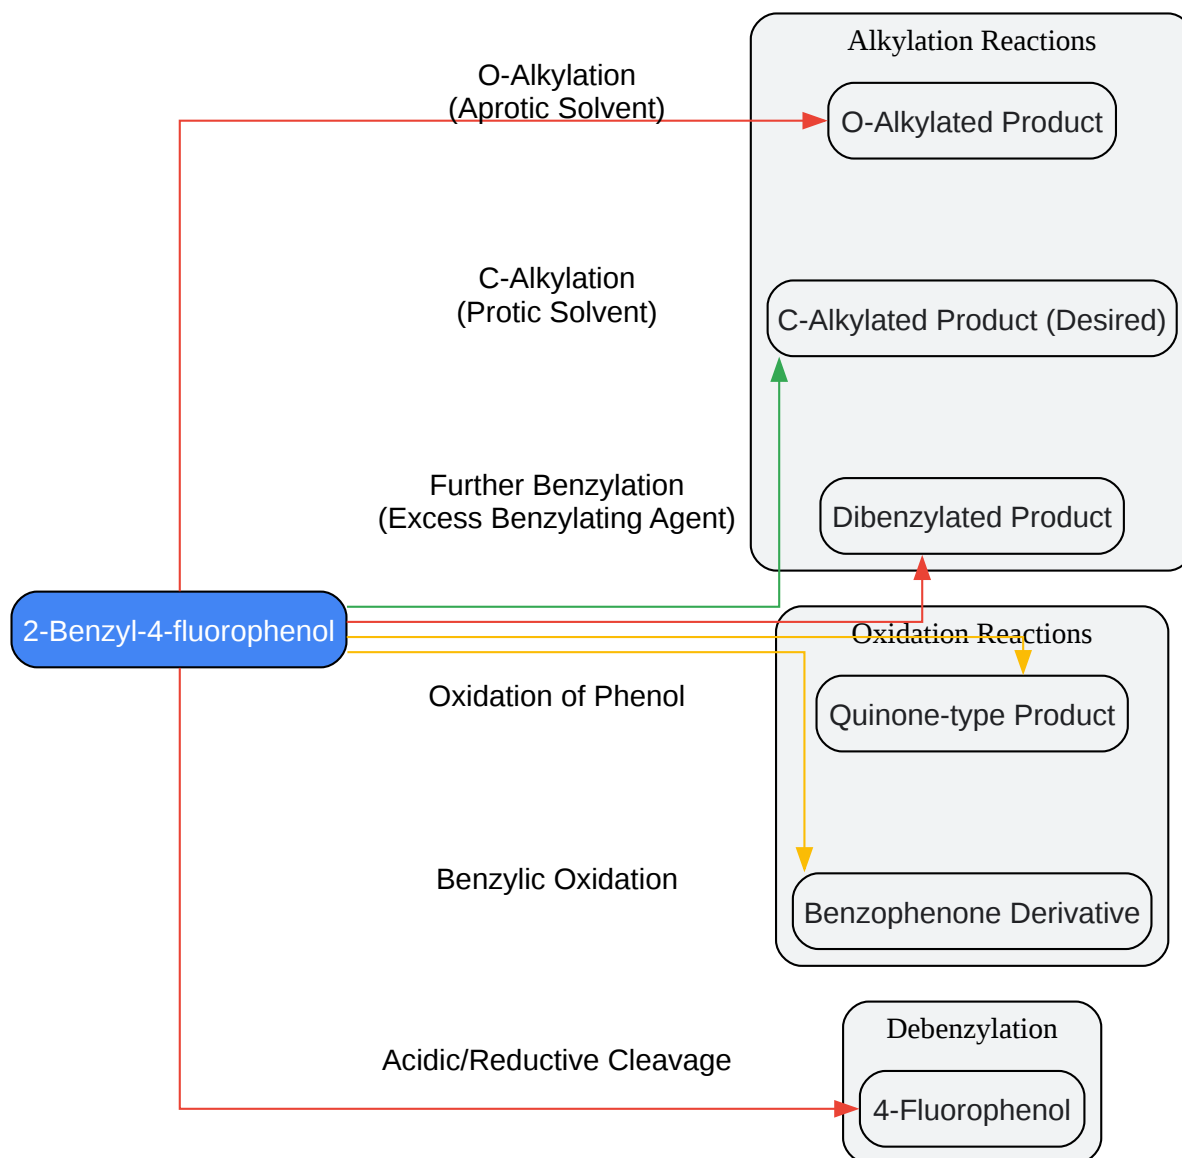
Alkylation Reactions

O-Alkylation
(Aprotic Solvent)

O-Alkylated Product

C-Alkylation
(Protic Solvent)

C-Alkylated Product (Desired)

Further Benzylation
(Excess Benzylating Agent)

Dibenzylated Product

2-Benzyl-4-fluorophenol

Oxidation Reactions

Oxidation of Phenol

Quinone-type Product

Benzylic Oxidation

Benzophenone Derivative

Debenzylation

Acidic/Reductive Cleavage

4-Fluorophenol